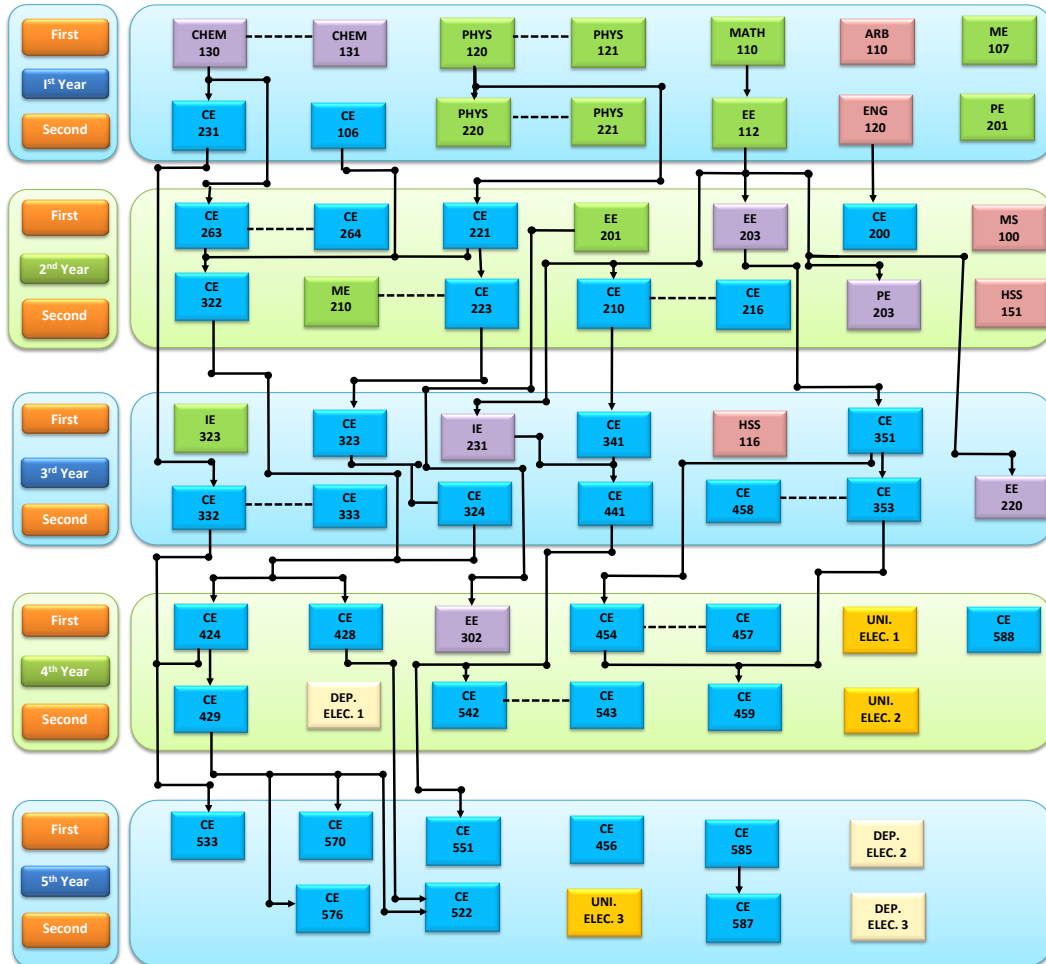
First
1st Year
Second

CHEM 130
CHEM 131
PHYS 120
PHYS 121
MATH 110
ARB 110
ME 107

CE 231
CE 106
PHYS 220
PHYS 221
EE 112
ENG 120
PE 201

First
2nd Year
Second

CE 263
CE 264
CE 221
EE 201
EE 203
CE 200
MS 100

CE 322
ME 210
CE 223
CE 210
CE 216
PE 203
HSS 151

First
3rd Year
Second

IE 323
CE 323
IE 231
CE 341
HSS 116
CE 351

CE 332
CE 333
CE 324
CE 441
CE 458
CE 353
EE 220

First
4th Year
Second

CE 424
CE 428
EE 302
CE 454
CE 457
UNI. ELEC. 1
CE 588

CE 429
DEP. ELEC. 1
CE 542
CE 543
CE 459
UNI. ELEC. 2

First
5th Year
Second

CE 533
CE 570
CE 551
CE 456
CE 585
DEP. ELEC. 2

CE 576
CE 522
UNI. ELEC. 3
CE 587
DEP. ELEC. 3